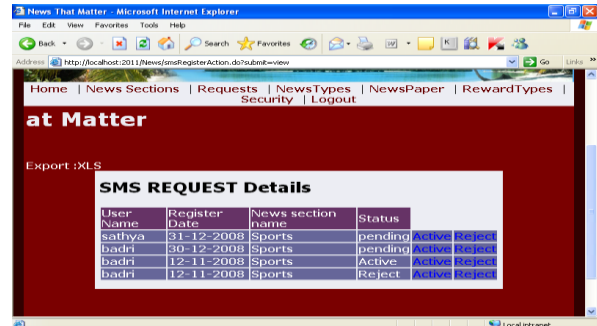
News That Matter - Microsoft Internet Explorer

File Edit View Favorites Tools Help

Back Search Favorites

Address http://localhost:2011/News/smsRegisterAction.do?submit=view Go Links

Home | News Sections | Requests | NewsTypes | NewsPaper | RewardTypes | Security | Logout

at Matter

Export :XLS

SMS REQUEST Details

| User Name | Register Date | News section name | Status | | |
|---|---|---|---|---|---|
| sathya | 31-12-2008 | Sports | pending | Active | Reject |
| badri | 30-12-2008 | Sports | pending | Active | Reject |
| badri | 12-11-2008 | Sports | Active | Active | Reject |
| badri | 12-11-2008 | Sports | Reject | Active | Reject |

Local intranet